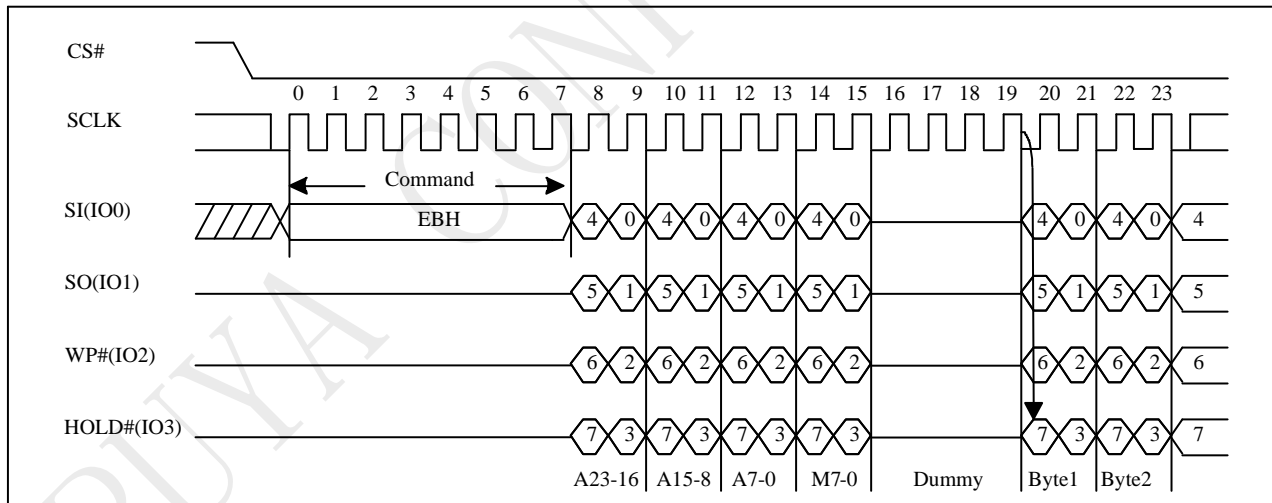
CS#

0 1 2 3 4 5 6 7 8 9 10 11 12 13 14 15 16 17 18 19 20 21 22 23

SCLK

Command

SI(IO0)

EBH

4 0 4 0 4 0 4 0 4 0 4 0 4

SO(IO1)

5 1 5 1 5 1 5 1 5 1 5 1 5

WP#(IO2)

6 2 6 2 6 2 6 2 6 2 6 2 6

HOLD#(IO3)

7 3 7 3 7 3 7 3 7 3 7 3 7

A23-16 A15-8 A7-0 M7-0 Dummy Byte1 Byte2

PUYA CONF